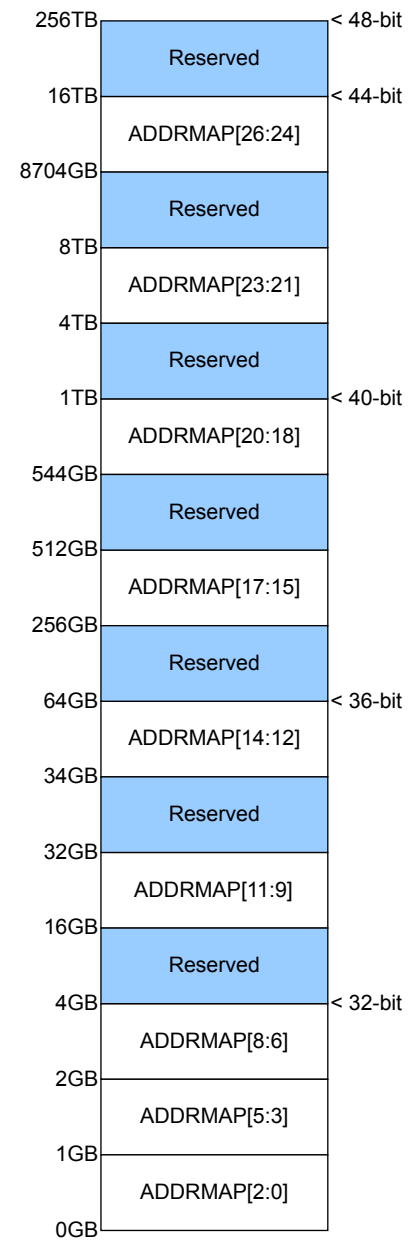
256TB
Reserved
< 48-bit
16TB
< 44-bit
ADDRMAP[26:24]
8704GB
Reserved
8TB
ADDRMAP[23:21]
4TB
Reserved
1TB
< 40-bit
ADDRMAP[20:18]
544GB
Reserved
512GB
ADDRMAP[17:15]
256GB
Reserved
64GB
< 36-bit
ADDRMAP[14:12]
34GB
Reserved
32GB
ADDRMAP[11:9]
16GB
Reserved
4GB
< 32-bit
ADDRMAP[8:6]
2GB
ADDRMAP[5:3]
1GB
ADDRMAP[2:0]
0GB